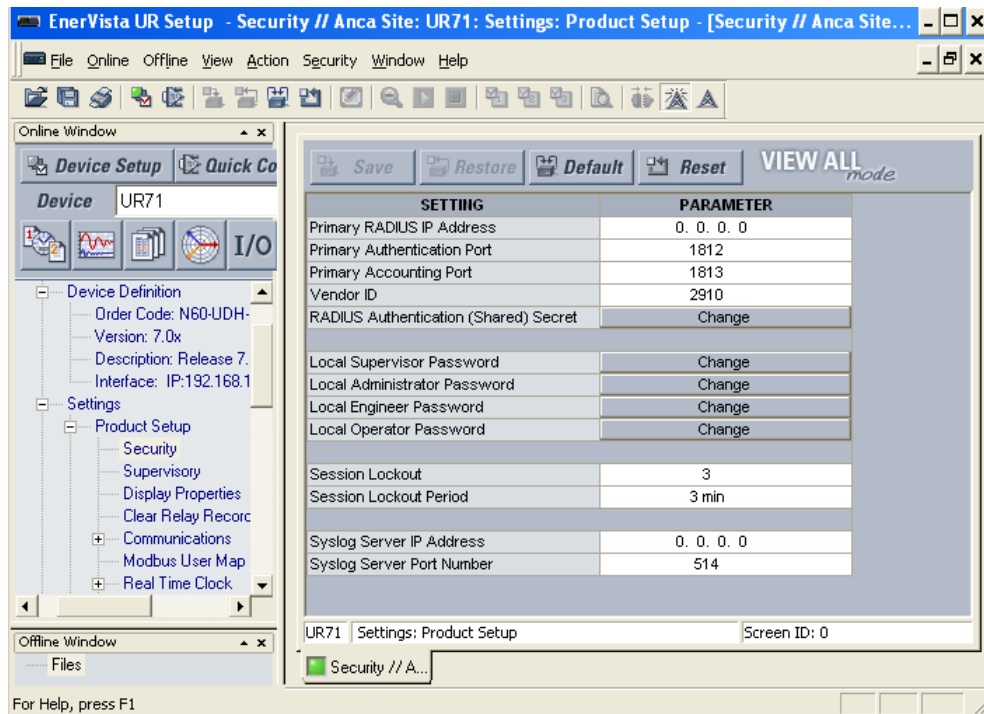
EnerVista UR Setup - Security // Anca Site: UR71: Settings: Product Setup - [Security // Anca Site...

File Online Offline View Action Security Window Help

Online Window

Device Setup Quick Co

Device UR71

I/O

Device Definition
Order Code: N60-UDH-
Version: 7.0x
Description: Release 7.
Interface: IP:192.168.1
Settings
Product Setup
Security
Supervisory
Display Properties
Clear Relay Record
Communications
Modbus User Map
Real Time Clock

Offline Window
Files

Save Restore Default Reset VIEW ALL mode

| SETTING | PARAMETER |
|---|---|
| Primary RADIUS IP Address | 0. 0. 0. 0 |
| Primary Authentication Port | 1812 |
| Primary Accounting Port | 1813 |
| Vendor ID | 2910 |
| RADIUS Authentication (Shared) Secret | Change |
| | |
| Local Supervisor Password | Change |
| Local Administrator Password | Change |
| Local Engineer Password | Change |
| Local Operator Password | Change |
| | |
| Session Lockout | 3 |
| Session Lockout Period | 3 min |
| | |
| Syslog Server IP Address | 0. 0. 0. 0 |
| Syslog Server Port Number | 514 |

UR71 Settings: Product Setup Screen ID: 0

Security // A...

For Help, press F1